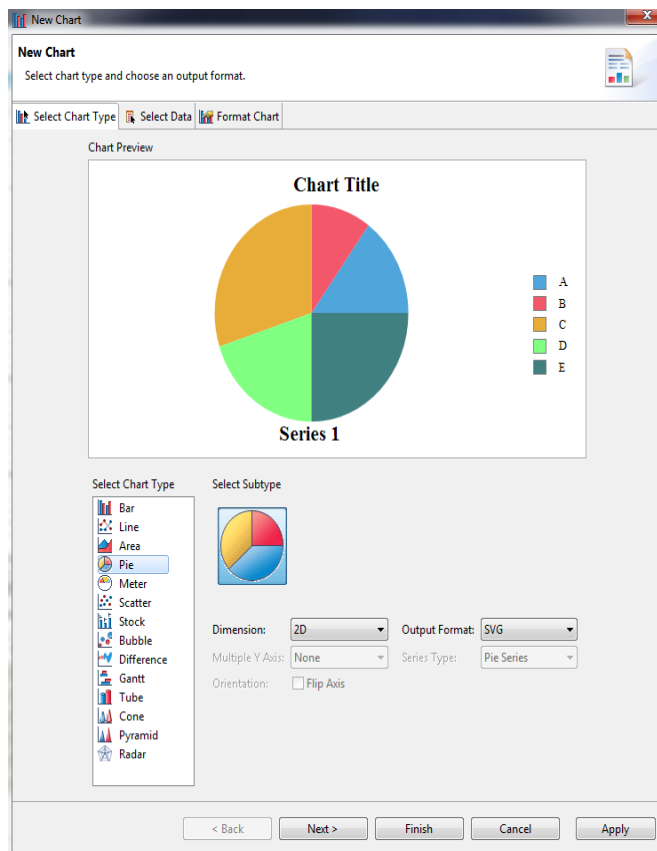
New Chart

New Chart
Select chart type and choose an output format.

Select Chart Type | Select Data | Format Chart

Chart Preview

Chart Title

A
B
C
D
E

Series 1

Select Chart Type
Bar
Line
Area
Pie
Meter
Scatter
Stock
Bubble
Difference
Gantt
Tube
Cone
Pyramid
Radar

Select Subtype

Dimension: 2D
Output Format: SVG
Multiple Y Axis: None
Series Type: Pie Series
Orientation: Flip Axis

< Back
Next >
Finish
Cancel
Apply